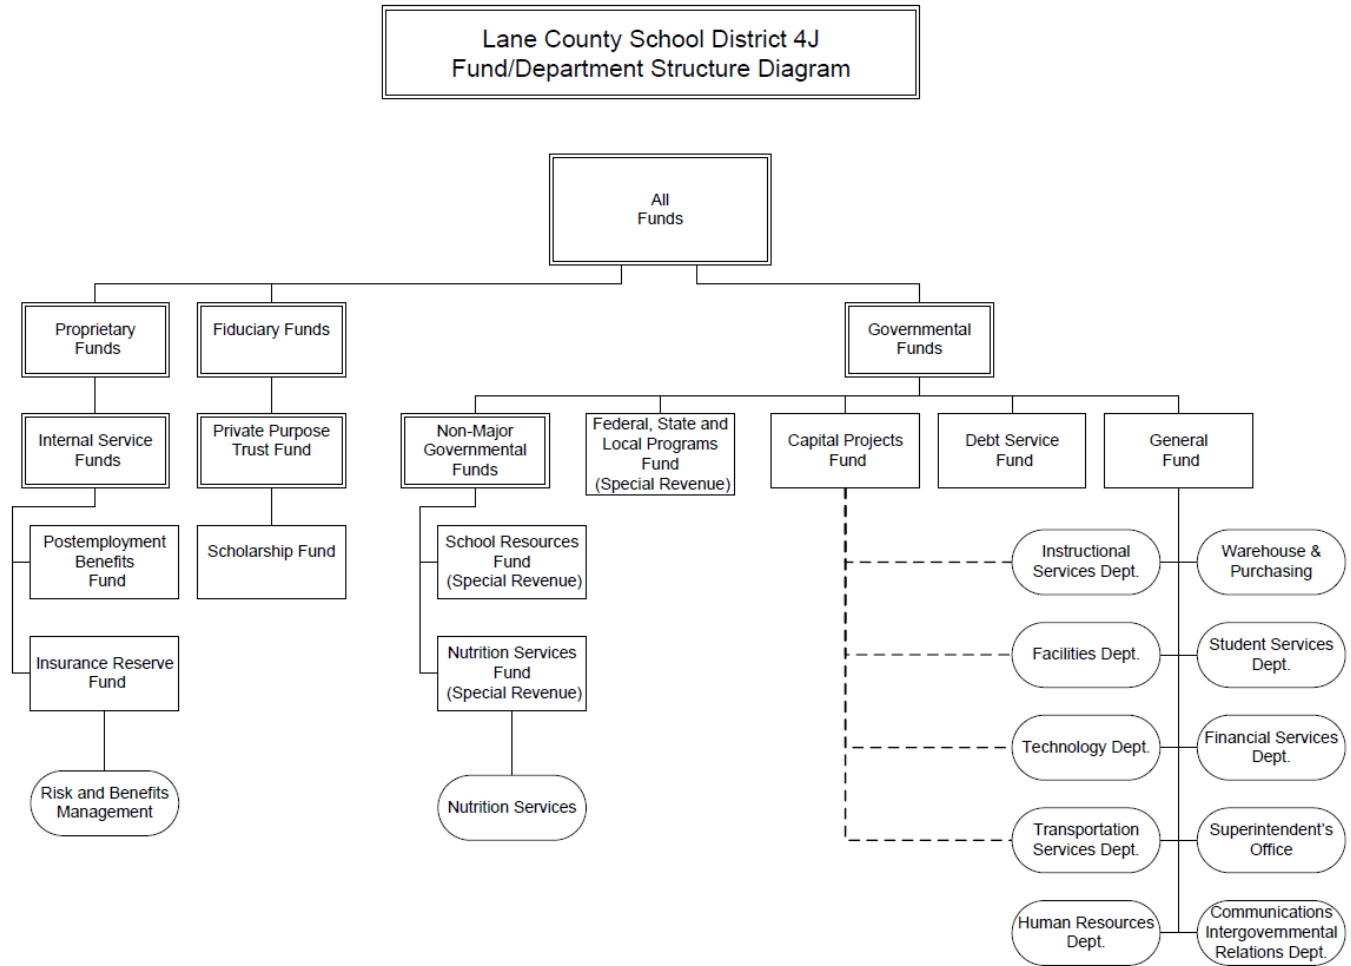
Lane County School District 4J
Fund/Department Structure Diagram

All Funds

Proprietary Funds

Fiduciary Funds

Governmental Funds

Internal Service Funds

Private Purpose Trust Fund

Non-Major Governmental Funds

Federal, State and Local Programs Fund (Special Revenue)

Capital Projects Fund

Debt Service Fund

General Fund

Postemployment Benefits Fund

Scholarship Fund

School Resources Fund (Special Revenue)

Instructional Services Dept.

Warehouse & Purchasing

Insurance Reserve Fund

Nutrition Services Fund (Special Revenue)

Facilities Dept.

Student Services Dept.

Technology Dept.

Financial Services Dept.

Risk and Benefits Management

Nutrition Services

Transportation Services Dept.

Superintendent's Office

Human Resources Dept.

Communications Intergovernmental Relations Dept.